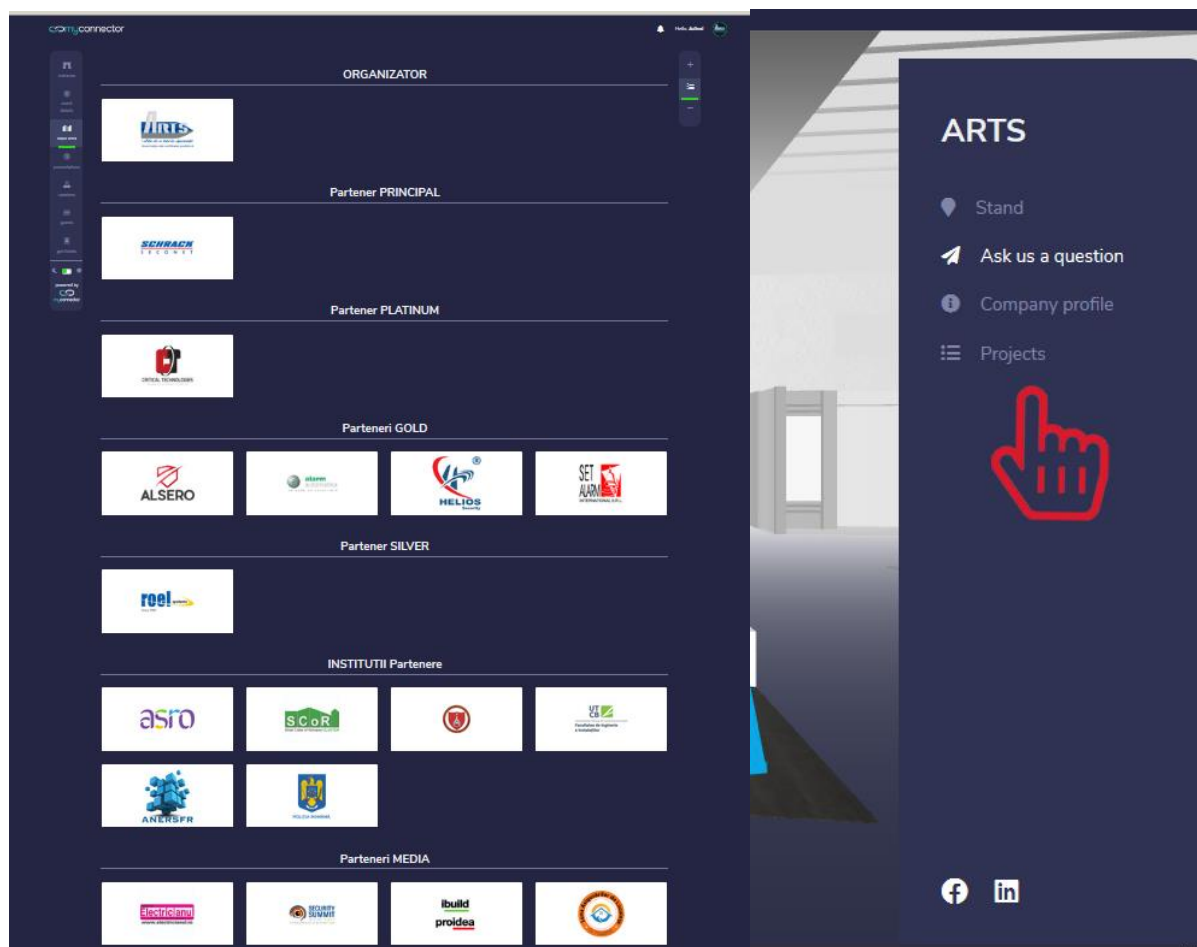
connector

ORGANIZATOR

ARTS

Partener PRINCIPAL

SCHRACK SECONET

Partener PLATINUM

CRITICAL TECHNOLOGIES

Parteneri GOLD

ALSERO

HELIOS Security

SET ALARM INTERNATIONAL S.R.L.

Partener SILVER

roel

INSTITUTII Partenere

asro

SCoR

ANERSFR

POLIȚIA ROMÂNĂ

Parteneri MEDIA

Electricianu

SECURITY SUMMIT

ibuild proidea

ARTS

Stand

Ask us a question

Company profile

Projects